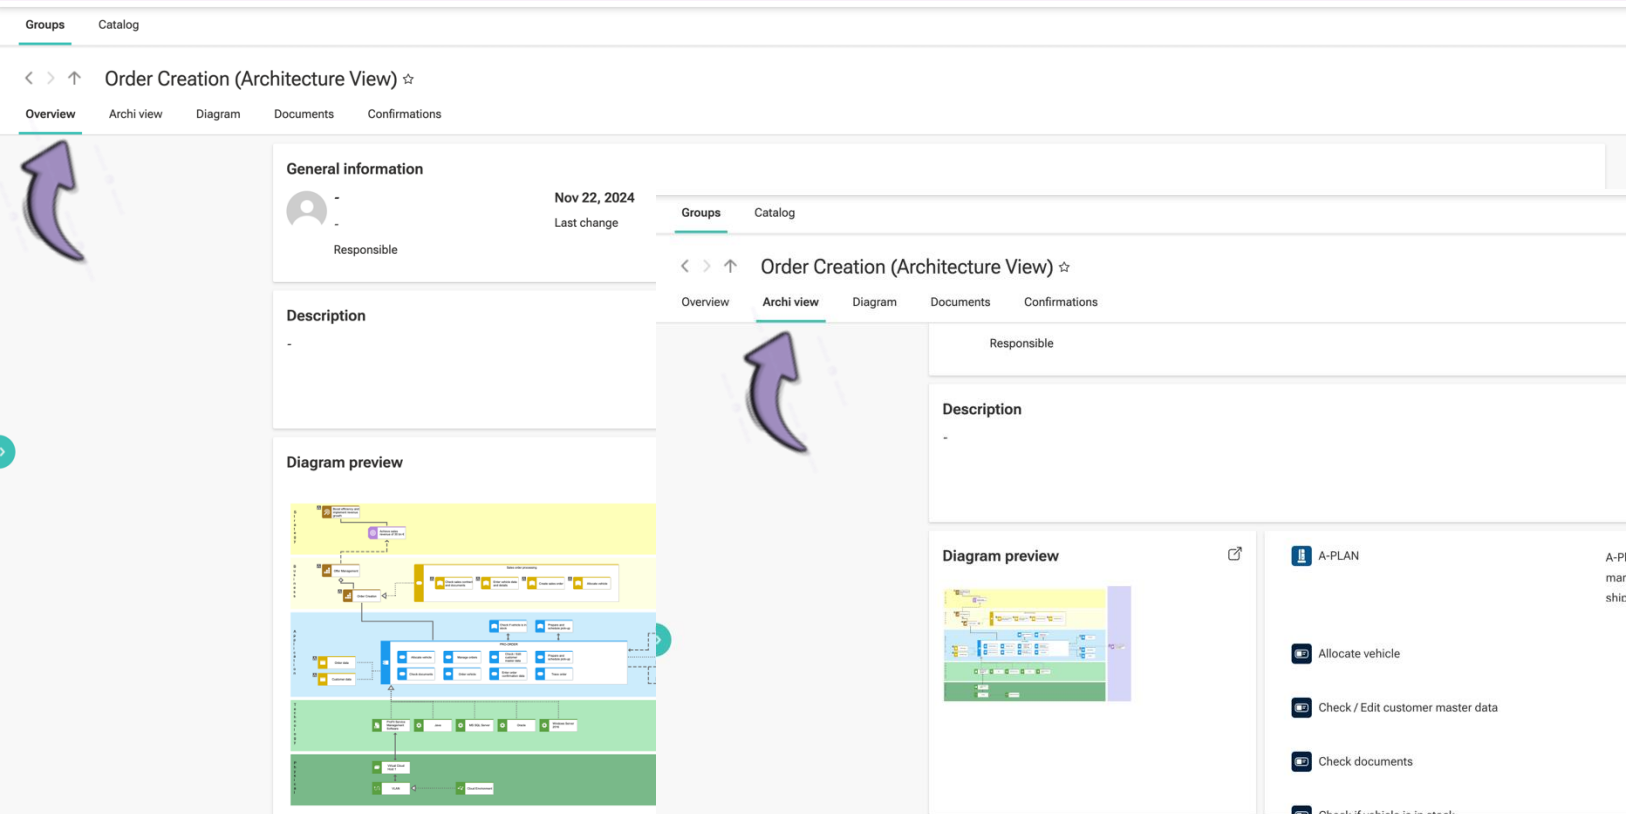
Groups Catalog

Order Creation (Architecture View) ☆

Overview Archi view Diagram Documents Confirmations

General information

-

-

Responsible

Nov 22, 2024

Last change

Description

-

Diagram preview

Groups Catalog

Order Creation (Architecture View) ☆

Overview Archi view Diagram Documents Confirmations

Responsible

Description

-

Diagram preview

A-PLAN

A-Pl

mar

shi

Allocate vehicle

Check / Edit customer master data

Check documents

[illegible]